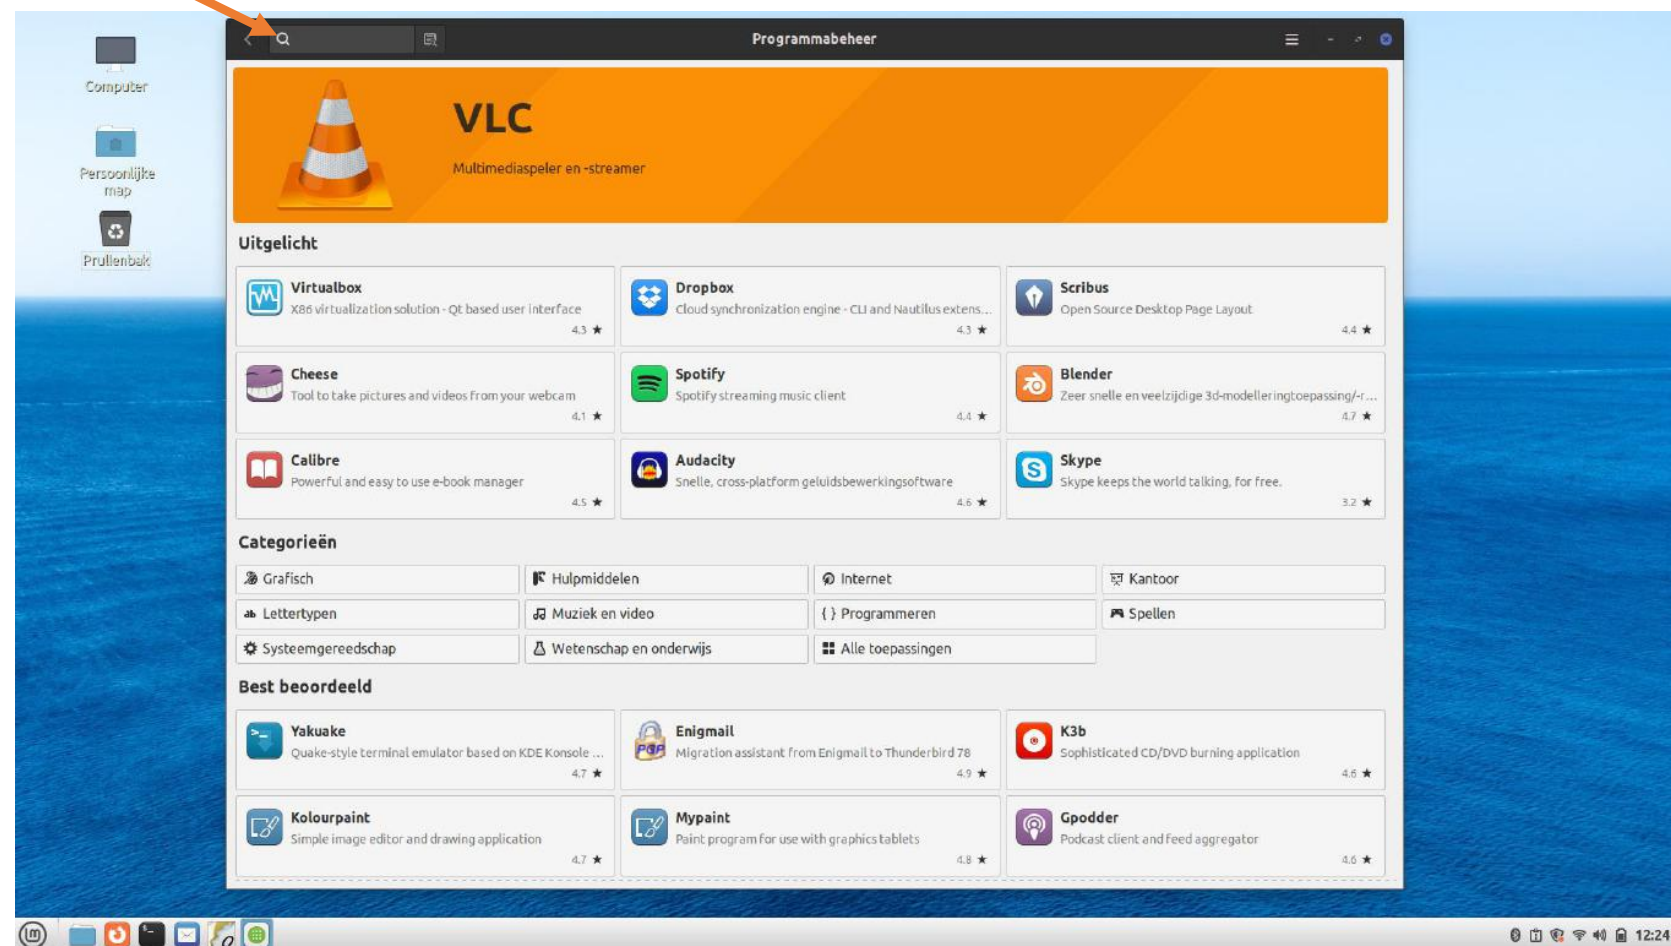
Computer

Persoonlijke map

Prullenbak

Programmabeheer

VLC

Multimediaspeler en -streamer

Uitgelicht

Virtualbox
X86 virtualization solution - Qt based user interface
4.3 ★

Dropbox
Cloud synchronization engine - CLI and Nautilus extens...
4.3 ★

Scribus
Open Source Desktop Page Layout
4.4 ★

Cheese
Tool to take pictures and videos from your webcam
4.1 ★

Spotify
Spotify streaming music client
4.4 ★

Blender
Zeer snelle en veelzijdige 3d-modelleringtoepassing/-r...
4.7 ★

Calibre
Powerful and easy to use e-book manager
4.5 ★

Audacity
Snelle, cross-platform geluidsbewerkingsoftware
4.6 ★

Skype
Skype keeps the world talking, for free.
3.2 ★

Categorieën

| Grafisch | Hulpmiddelen | Internet | Kantoor |
|---|---|---|---|
| Lettertypen | Muziek en video | Programmeren | Spellen |
| Systeemgereedschap | Wetenschap en onderwijs | Alle toepassingen | |

Best beoordeeld

Yakuake
Quake-style terminal emulator based on KDE Konsole ...
4.7 ★

Enigmail
Migration assistant from Enigmail to Thunderbird 78
4.9 ★

K3b
Sophisticated CD/DVD burning application
4.6 ★

Kolourpaint
Simple image editor and drawing application
4.7 ★

Mypaint
Paint program for use with graphics tablets
4.8 ★

Gpodder
Podcast client and feed aggregator
4.6 ★

12:24